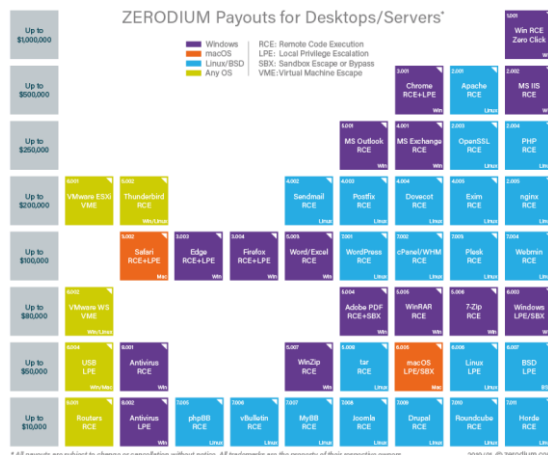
ZERODIUM Payouts for Desktops/Servers*

Windows
macOS
Linux/BSD
Any OS

RCE: Remote Code Execution
LPE: Local Privilege Escalation
SBX: Sandbox Escape or Bypass
VME: Virtual Machine Escape

Up to $1,000,000

5.001 Win RCE Zero Click

Up to $500,000

3.001 Chrome RCE+LPE

3.002 Apache RCE Linux

2.002 MS IIS RCE

Up to $250,000

5.001 MS Outlook RCE Win

4.001 MS Exchange RCE Win

2.003 OpenSSL RCE Linux

2.004 PHP RCE

Up to $200,000

6.001 VMware ESXi VME

6.002 Thunderbird RCE Win/Linux

4.002 Sendmail RCE Linux

4.003 Postfix RCE Linux

4.004 Dovecot RCE Linux

4.005 Exim RCE Linux

2.005 nginx RCE

Up to $100,000

5.002 Safari RCE+LPE Mac

5.003 Edge RCE+LPE Win

5.004 Firefox RCE+LPE Win

5.005 Word/Excel RCE Win

7.001 WordPress RCE

7.002 cPanel/WHM RCE Linux

7.003 Plesk RCE

7.004 Webmin RCE

Up to $80,000

6.002 VMware WS VME Win/Linux

6.003 Adobe PDF RCE+SBX Win

6.005 WinRAR RCE Win

6.006 7-Zip RCE Win

Windows LPE/SBX

Up to $50,000

6.004 USB LPE Win/Mac

8.001 Antivirus RCE Win

5.007 WinZip RCE Win

5.008 tar RCE Linux

5.009 macOS LPE/SBX Mac

6.009 Linux LPE Linux

6.010 BSD LPE

Up to $10,000

6.001 Routers RCE

8.002 Antivirus LPE Win

7.005 phpBB RCE

7.006 vBulletin RCE

7.007 MyBB RCE

7.008 Joomla RCE

7.009 Drupal RCE

7.010 Roundcube RCE

7.011 Horde RCE

* All payouts are subject to change or cancellation without notice. All trademarks are the property of their respective owners.

2019 ©® zerodium.com